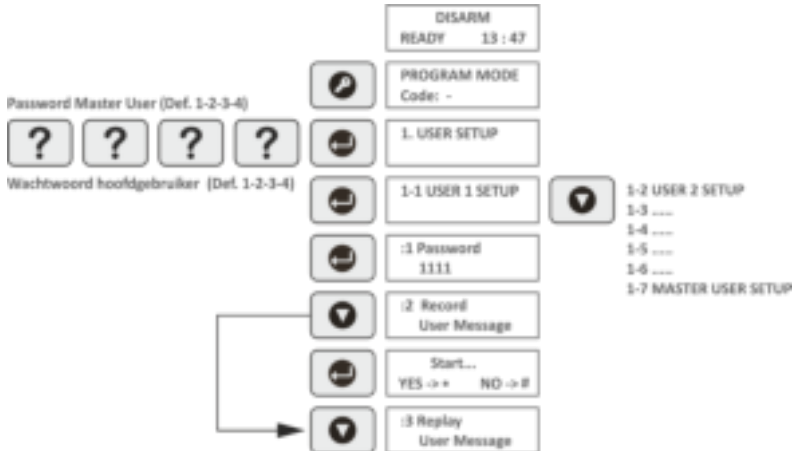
DISARM
READY 13 : 47

PROGRAM MODE
Code: -

Password Master User (Def. 1-2-3-4)

? ? ? ?

Wachtwoord hoofdgebruiker (Def. 1-2-3-4)

1. USER SETUP

1-1 USER 1 SETUP

1-2 USER 2 SETUP
1-3 .....
1-4 .....
1-5 .....
1-6 .....
1-7 MASTER USER SETUP

:1 Password
1111

:2 Record
User Message

Start...
YES -> * NO -> #

:3 Replay
User Message